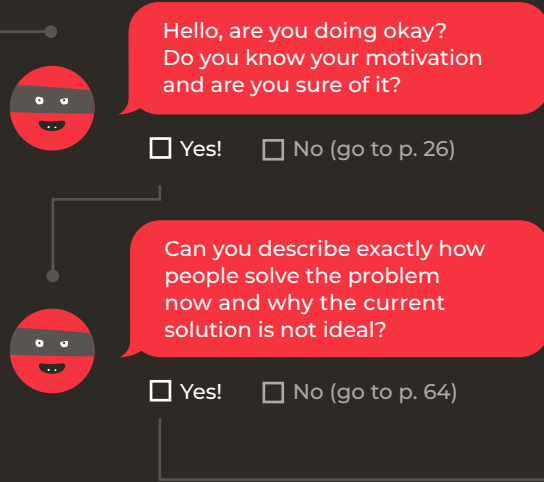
Hello, are you doing okay? Do you know your motivation and are you sure of it?

☐ Yes! ☐ No (go to p. 26)

Can you describe exactly how people solve the problem now and why the current solution is not ideal?

☐ Yes! ☐ No (go to p. 64)